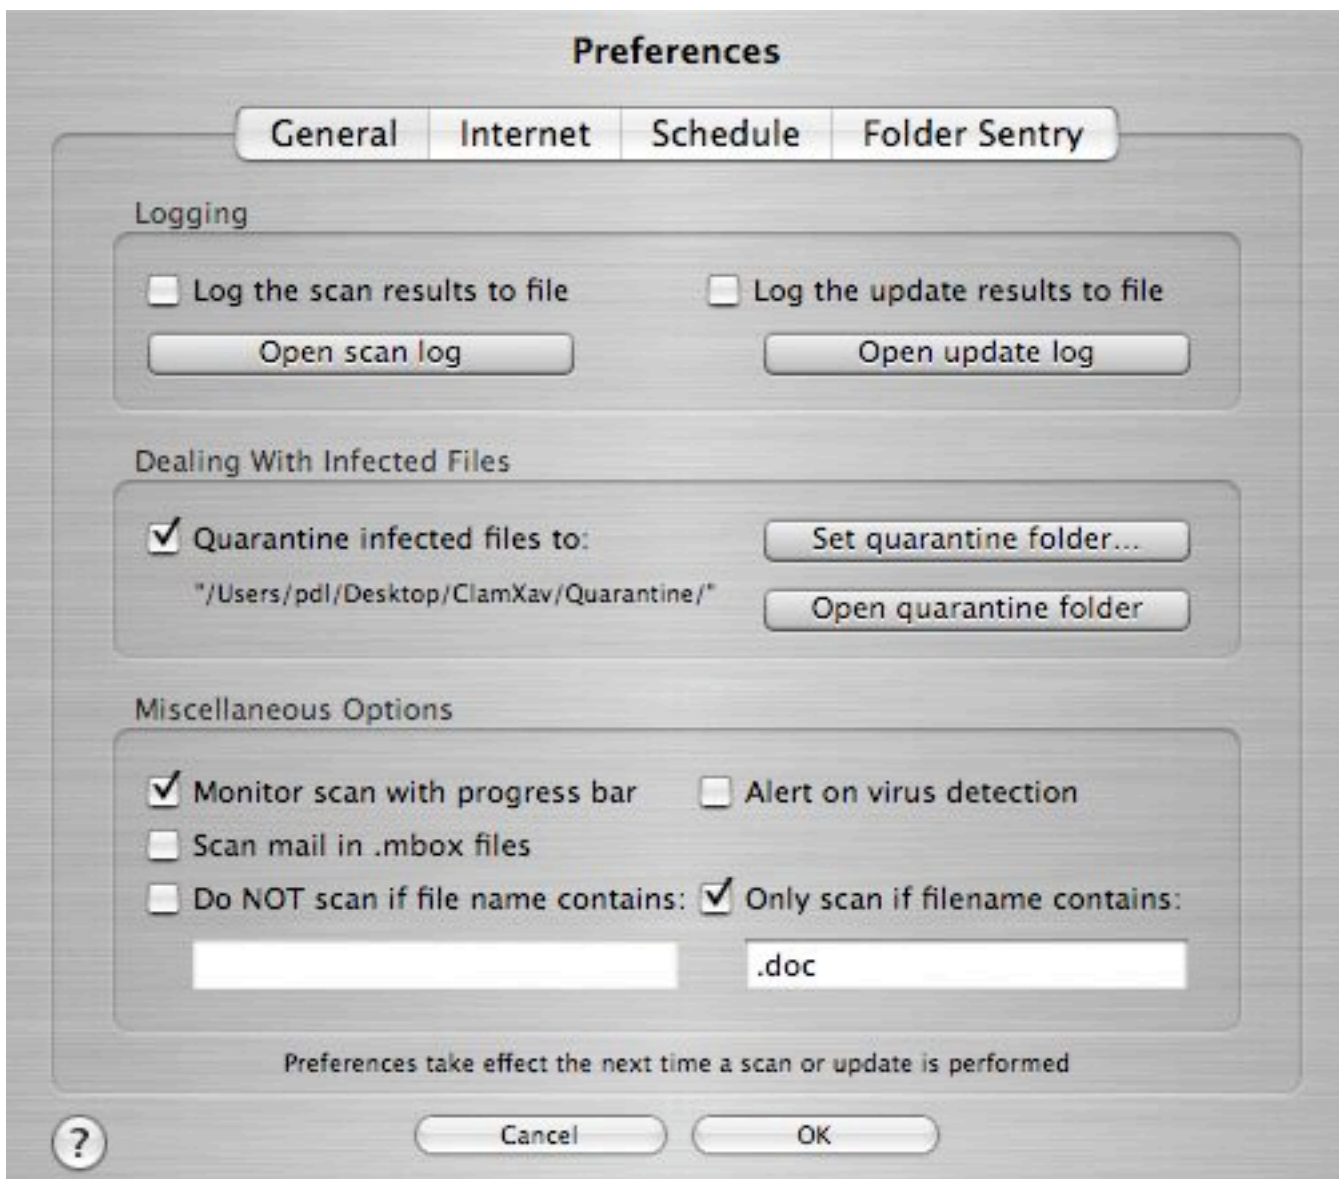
Preferences

General Internet Schedule Folder Sentry

Logging

Log the scan results to file

Log the update results to file

Open scan log

Open update log

Dealing With Infected Files

Quarantine infected files to:

Set quarantine folder...

"/Users/pdl/Desktop/ClamXav/Quarantine/"

Open quarantine folder

Miscellaneous Options

Monitor scan with progress bar

Alert on virus detection

Scan mail in .mbox files

Do NOT scan if file name contains:

Only scan if filename contains:

.doc

Preferences take effect the next time a scan or update is performed

?

Cancel

OK